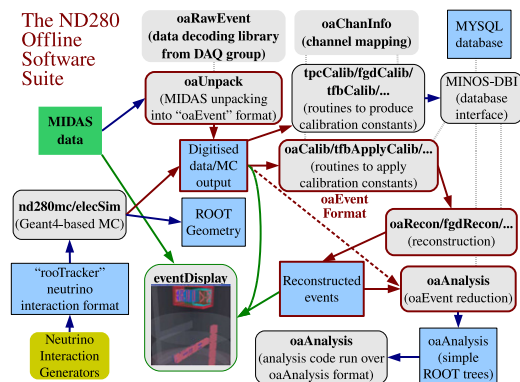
The ND280 Offline Software Suite

oaRawEvent (data decoding library from DAQ group)

oaChanInfo (channel mapping)

MYSQL database

MIDAS data

oaUnpack (MIDAS unpacking into "oaEvent" format)

tpcCalib/fgdCalib/ tfbCalib/... (routines to produce calibration constants)

MINOS-DBI (database interface)

Digitised data/MC output

oaCalib/tfbApplyCalib/... (routines to apply calibration constants)

oaEvent Format

nd280mc/elecSim (Geant4-based MC)

ROOT Geometry

oaRecon/fgdRecon/... (reconstruction)

"rooTracker" neutrino interaction format

eventDisplay

Reconstructed events

oaAnalysis (oaEvent reduction)

Neutrino Interaction Generators

oaAnalysis (analysis code run over oaAnalysis format)

oaAnalysis (simple ROOT trees)